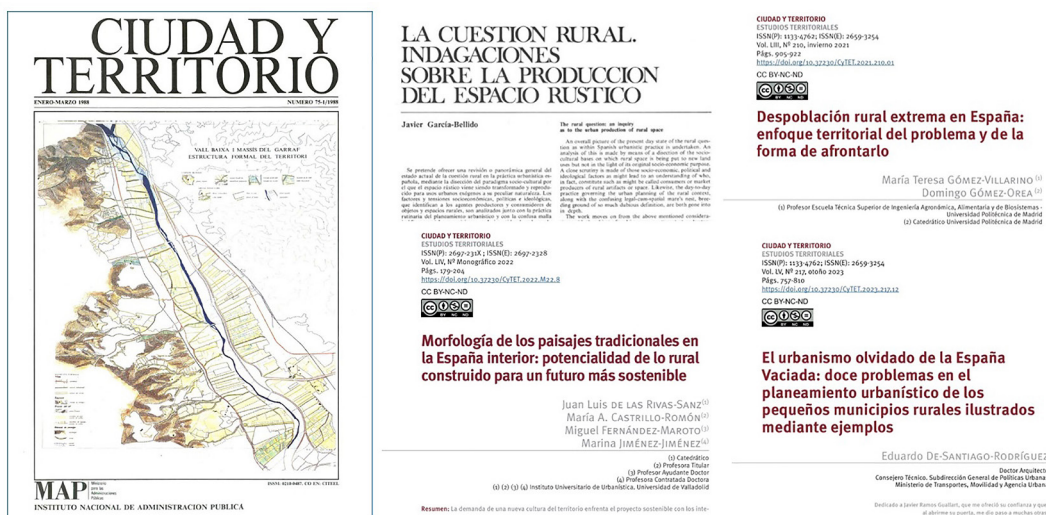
CIUDAD Y TERRITORIO

ENERO-MARZO 1988

NUMERO 75-1/1988

VALL BAIXA I MASSIS DEL GARRAF
ESTRUCTURA FORMAL DEL TERRITORI

MAP

INSTITUTO NACIONAL DE ADMINISTRACION PUBLICA

LA CUESTION RURAL. INDAGACIONES SOBRE LA PRODUCCION DEL ESPACIO RUSTICO

Javier García-Bellido

The rural question: an inquiry as to the urban production of rural space

Se pretende ofrecer una revisión o panorámica general del estado actual de la cuestión rural en la práctica urbanística española, mediante la discusión del paradigma socio-cultural por el que el espacio rústico viene siendo transformado y reproducido para usos urbanos exógenos a su peculiar naturaleza. Los factores y tensiones socioeconómicos, políticos e ideológicos, que afectan a los agentes productores y consumidores de objetos y espacios rurales, son analizados junto con la práctica rutinaria del planeamiento urbanístico y con la confusa mala

An overall picture of the present day state of the rural question as within Spanish urbanistic practice is undertaken. An analysis of this is made by means of a discussion of the socio-cultural bases on which rural space is being put to new land uses but not in the light of its original socio-economic purpose. A close scrutiny is made of those socio-economic, political and ideological factors as might lead to an understanding of who, in fact, constitute such as might be called consumers or market producers of rural artifacts or space. Likewise, the day-to-day practice governing the urban planning of the rural context, along with the confusing legal-conceptual maze's nest, breeding ground of so much dubious definition, are both gone into in depth.

The work moves on from the above mentioned considera-

CIUDAD Y TERRITORIO
ESTUDIOS TERRITORIALES
ISSN(P): 2697-231X ; ISSN(E): 2697-2328
Vol. LIV, Nº Monográfico 2022
Págs. 179-204
https://doi.org/10.37230/CyTET.2022.M22.8
CC BY-NC-ND

Morfología de los paisajes tradicionales en la España interior: potencialidad de lo rural construido para un futuro más sostenible

Juan Luis de las Rivas-Sanz(1)
María A. Castrillo-Romón(2)
Miguel Fernández-Maroto(3)
Marina Jiménez-Jiménez(4)

(1) Catedrático
(2) Profesora Titular
(3) Profesor Ayudante Doctor
(4) Profesora Contratada Doctora
(1) (2) (3) (4) Instituto Universitario de Urbanística. Universidad de Valladolid

Resumen: La demanda de una nueva cultura del territorio enfrenta el proyecto sostenible con los inte-

CIUDAD Y TERRITORIO
ESTUDIOS TERRITORIALES
ISSN(P): 1133-4762; ISSN(E): 2659-3254
Vol. LIII, Nº 210, invierno 2021
Págs. 905-922
https://doi.org/10.37230/CyTET.2021.210.01
CC BY-NC-ND

Despoblación rural extrema en España: enfoque territorial del problema y de la forma de afrontarlo

María Teresa Gómez-Villarino (1)
Domingo Gómez-Orea (2)

(1) Profesor Escuela Técnica Superior de Ingeniería Agronómica, Alimentaria y de Biosistemas - Universidad Politécnica de Madrid
(2) Catedrático Universidad Politécnica de Madrid

CIUDAD Y TERRITORIO
ESTUDIOS TERRITORIALES
ISSN(P): 1133-4762; ISSN(E): 2659-3254
Vol. LV, Nº 217, otoño 2023
Págs. 757-810
https://doi.org/10.37230/CyTET.2023.217.12
CC BY-NC-ND

El urbanismo olvidado de la España Vaciada: doce problemas en el planeamiento urbanístico de los pequeños municipios rurales ilustrados mediante ejemplos

Eduardo De-Santiago-Rodríguez

Doctor Arquitect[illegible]
Consejero Técnico. Subdirección General de Políticas Urban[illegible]
Ministerio de Transportes, Movilidad y Agencia Urban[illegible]

Dedicado a Javier Ramos Guallart, que me ofreció su confianza y que al abrirme su puerta, me dio paso a muchas otr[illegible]